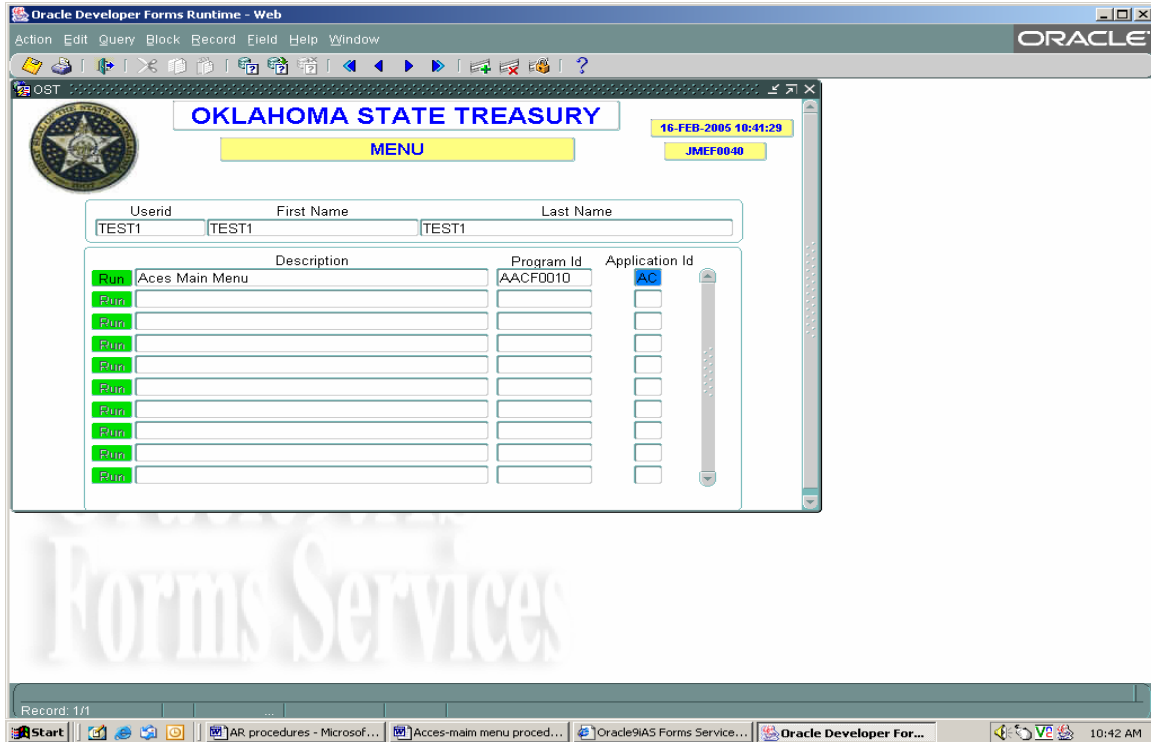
Oracle Developer Forms Runtime - Web

Action Edit Query Block Record Field Help Window

ORACLE

OST

OKLAHOMA STATE TREASURY

MENU

16-FEB-2005 10:41:29

JMEF0040

| Userid | First Name | Last Name |
|---|---|---|
| TEST1 | TEST1 | TEST1 |

| | Description | Program Id | Application Id |
|---|---|---|---|
| Run | Aces Main Menu | AACF0010 | AC |
| Run | | | |
| Run | | | |
| Run | | | |
| Run | | | |
| Run | | | |
| Run | | | |
| Run | | | |
| Run | | | |
| Run | | | |

Forms Services

Record: 1/1

Start | AR procedures - Microsof... | Acces-maim menu proced... | Oracle9iAS Forms Service... | Oracle Developer For... | 10:42 AM